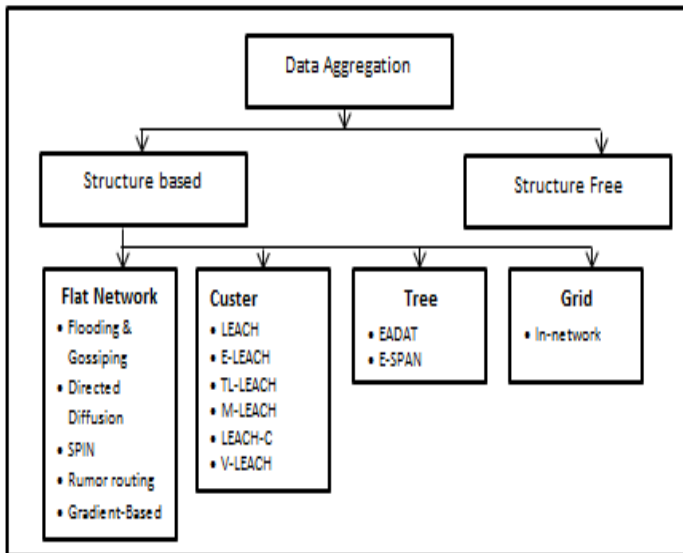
Data Aggregation

Structure based

Structure Free

Flat Network
• Flooding & Gossiping
• Directed Diffusion
• SPIN
• Rumor routing
• Gradient-Based

Custer
• LEACH
• E-LEACH
• TL-LEACH
• M-LEACH
• LEACH-C
• V-LEACH

Tree
• EADAT
• E-SPAN

Grid
• In-network